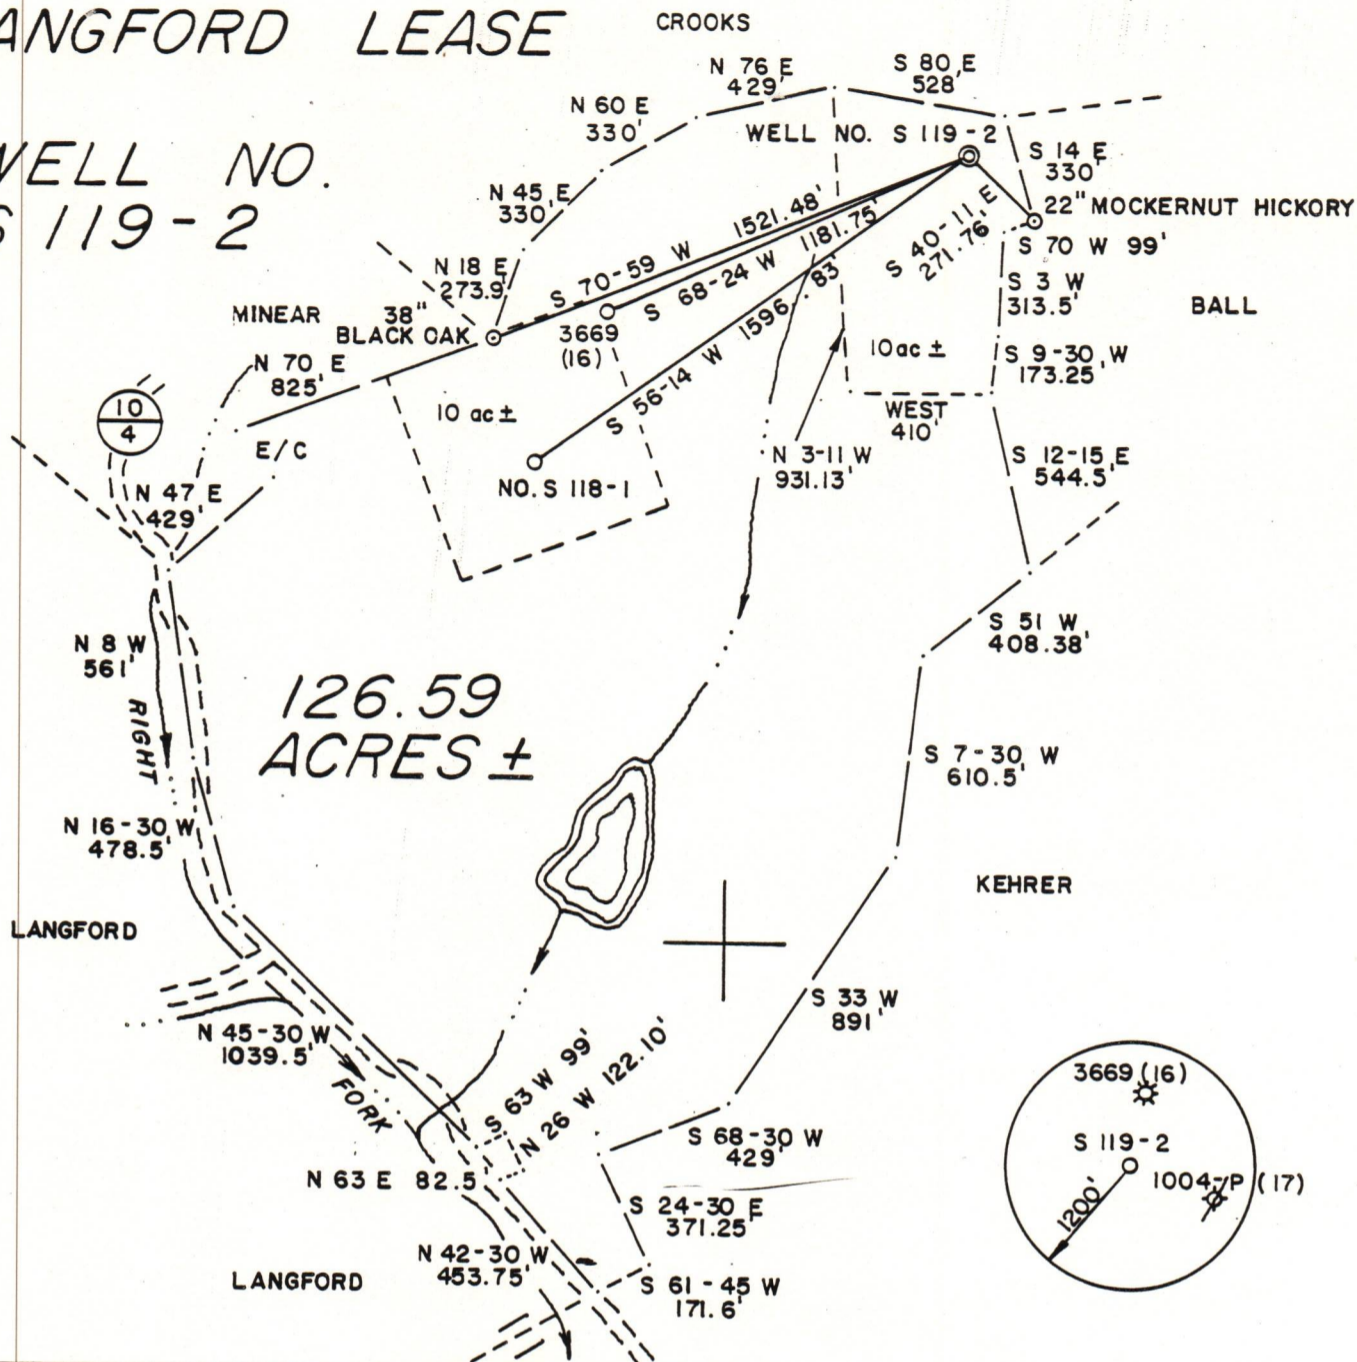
ANGFORD LEASE

WELL NO.
S 119-2

CROOKS

N 76 E
429'

S 80 E
528'

N 60 E
330'

WELL NO. S 119-2

S 14 E
330'

N 45 E
330'

1521.48'

1181.75'

22" MOCKERNUT HICKORY

S 40-11 E
271.76'

S 70 W 99'

N 18 E
273.9'

S 70-59 W

S 68-24 W

S 3 W
313.5'

BALL

MINEAR

38"
BLACK OAK

3669
(16)

1596.83

10ac ±

S 9-30 W
173.25'

N 70 E
825'

S 56-14 W

$\frac{10}{4}$

10 ac ±

WEST
410'

E/C

N 3-11 W
931.13'

S 12-15 E
544.5'

N 47 E
429'

NO. S 118-1

S 51 W
408.38'

N 8 W
561'

RIGHT

126.59
ACRES ±

S 7-30 W
610.5'

N 16-30 W
478.5'

KEHRER

LANGFORD

S 33 W
891'

N 45-30 W
1039.5'

FORK

S 63 W 99'

N 26 W 122.10'

3669 (16)

S 119-2

1004-P (17)

1200'

S 68-30 W
429'

N 63 E 82.5'

S 24-30 E
371.25'

N 42-30 W
453.75'

LANGFORD

S 61-45 W
171.6'